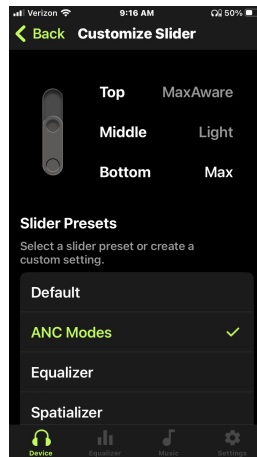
Verizon 9:16 AM 50%

Back Customize Slider

Top MaxAware

Middle Light

Bottom Max

Slider Presets

Select a slider preset or create a custom setting.

Default

ANC Modes ✓

Equalizer

Spatializer

Device Equalizer Music Settings